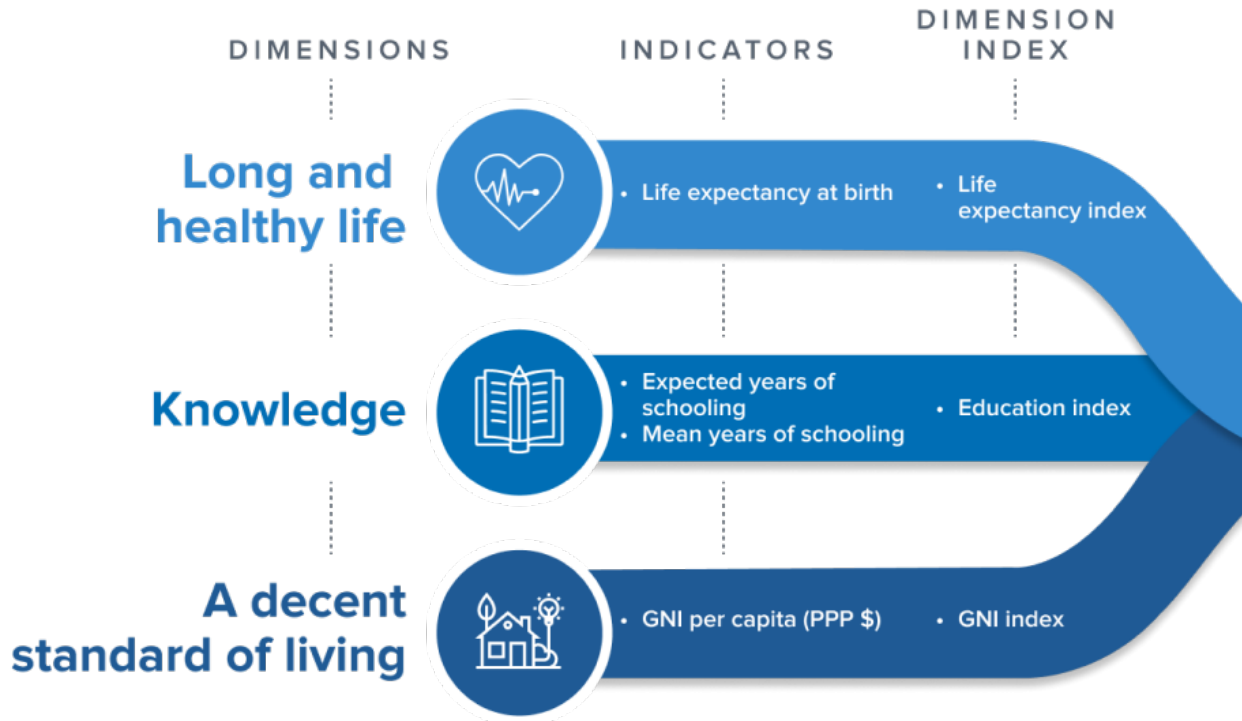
DIMENSIONS

INDICATORS

DIMENSION INDEX

Long and healthy life

• Life expectancy at birth

• Life expectancy index

Knowledge

• Expected years of schooling
• Mean years of schooling

• Education index

A decent standard of living

• GNI per capita (PPP $)

• GNI index